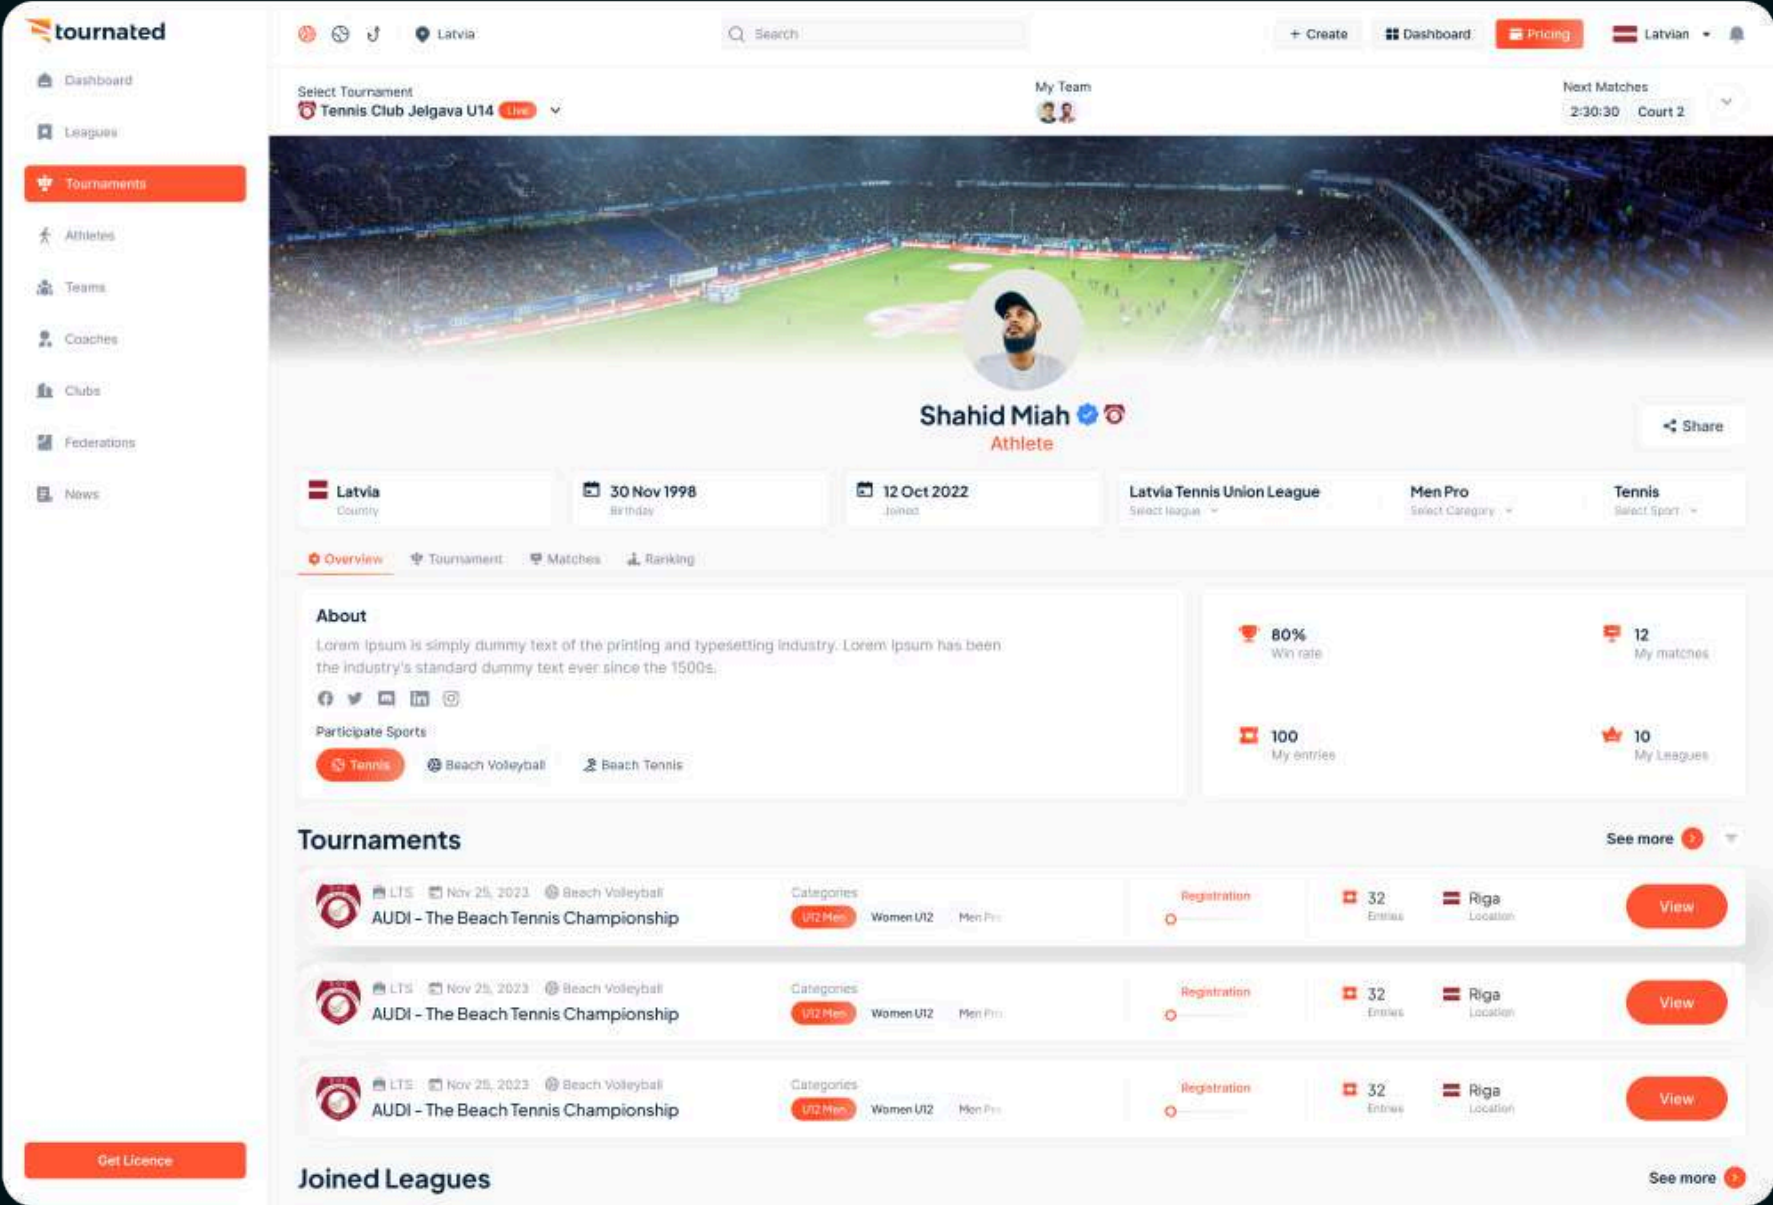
tournated

Dashboard
Leagues
Tournaments
Athletes
Teams
Coaches
Clubs
Federations
News

Get Licence

Latvia
Search
+ Create
Dashboard
Pricing
Latvian

Select Tournament
Tennis Club Jelgava U14 Live

My Team

Next Matches
2:30:30 Court 2

Shahid Miah
Athlete

Share

Latvia
Country

30 Nov 1998
Birthday

12 Oct 2022
Joined

Latvia Tennis Union League
Select league

Men Pro
Select Category

Tennis
Select Sport

Overview Tournament Matches Ranking

About
Lorem Ipsum is simply dummy text of the printing and typesetting industry. Lorem Ipsum has been the industry's standard dummy text ever since the 1500s.

Participate Sports
Tennis Beach Volleyball Beach Tennis

80%
Win rate

12
My matches

100
My entries

10
My Leagues

Tournaments
See more

LTS Nov 25, 2023 Beach Volleyball
AUDI - The Beach Tennis Championship
Categories
U12 Men Women U12 Men Pro
Registration
32
Entries
Riga
Location
View

LTS Nov 25, 2023 Beach Volleyball
AUDI - The Beach Tennis Championship
Categories
U12 Men Women U12 Men Pro
Registration
32
Entries
Riga
Location
View

LTS Nov 25, 2023 Beach Volleyball
AUDI - The Beach Tennis Championship
Categories
U12 Men Women U12 Men Pro
Registration
32
Entries
Riga
Location
View

Joined Leagues
See more